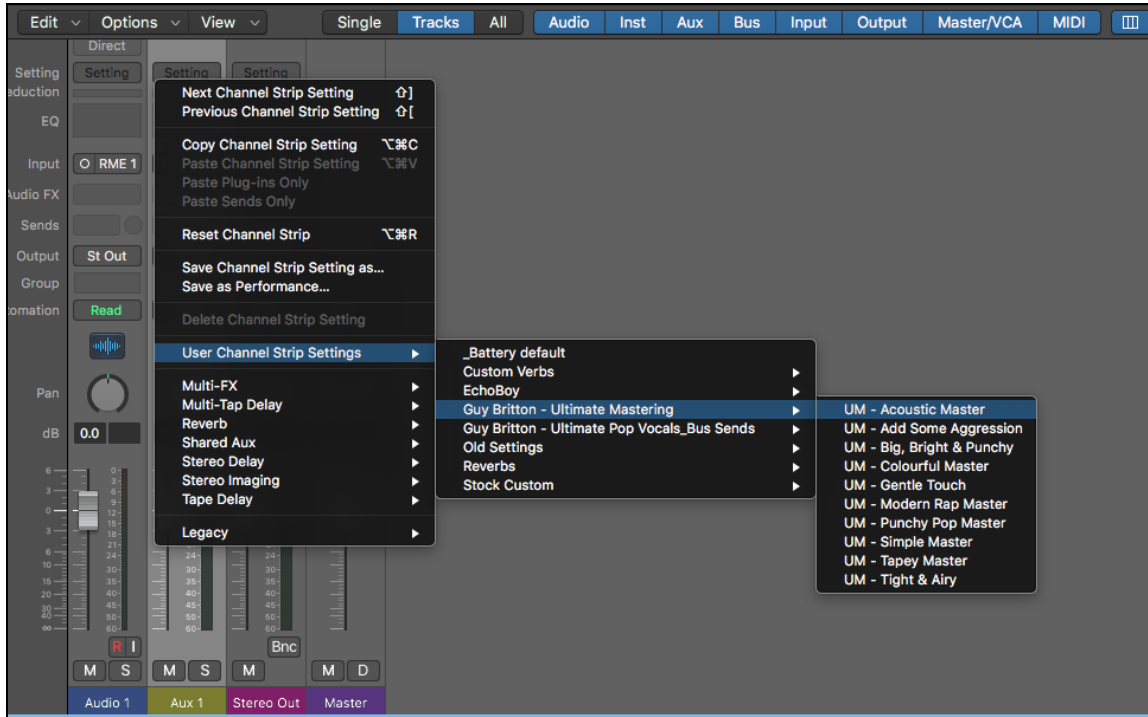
Edit Options View Single Tracks All Audio Inst Aux Bus Input Output Master/VCA MIDI

Direct
Setting Setting Setting Setting
eduction
EQ
Input RME 1
udio FX
Sends
Output St Out
Group
omation Read
Pan
dB 0.0

Next Channel Strip Setting ⇧]
Previous Channel Strip Setting ⇧[

Copy Channel Strip Setting ⌥⌘C
Paste Channel Strip Setting ⌥⌘V
Paste Plug-ins Only
Paste Sends Only

Reset Channel Strip ⌥⌘R

Save Channel Strip Setting as...
Save as Performance...

Delete Channel Strip Setting

User Channel Strip Settings

Multi-FX
Multi-Tap Delay
Reverb
Shared Aux
Stereo Delay
Stereo Imaging
Tape Delay

Legacy

_Battery default
Custom Verbs
EchoBoy
Guy Britton - Ultimate Mastering
Guy Britton - Ultimate Pop Vocals_Bus Sends
Old Settings
Reverbs
Stock Custom

UM - Acoustic Master
UM - Add Some Aggression
UM - Big, Bright & Punchy
UM - Colourful Master
UM - Gentle Touch
UM - Modern Rap Master
UM - Punchy Pop Master
UM - Simple Master
UM - Tapey Master
UM - Tight & Airy

Bnc
R I
M S M S M M D
Audio 1 Aux 1 Stereo Out Master